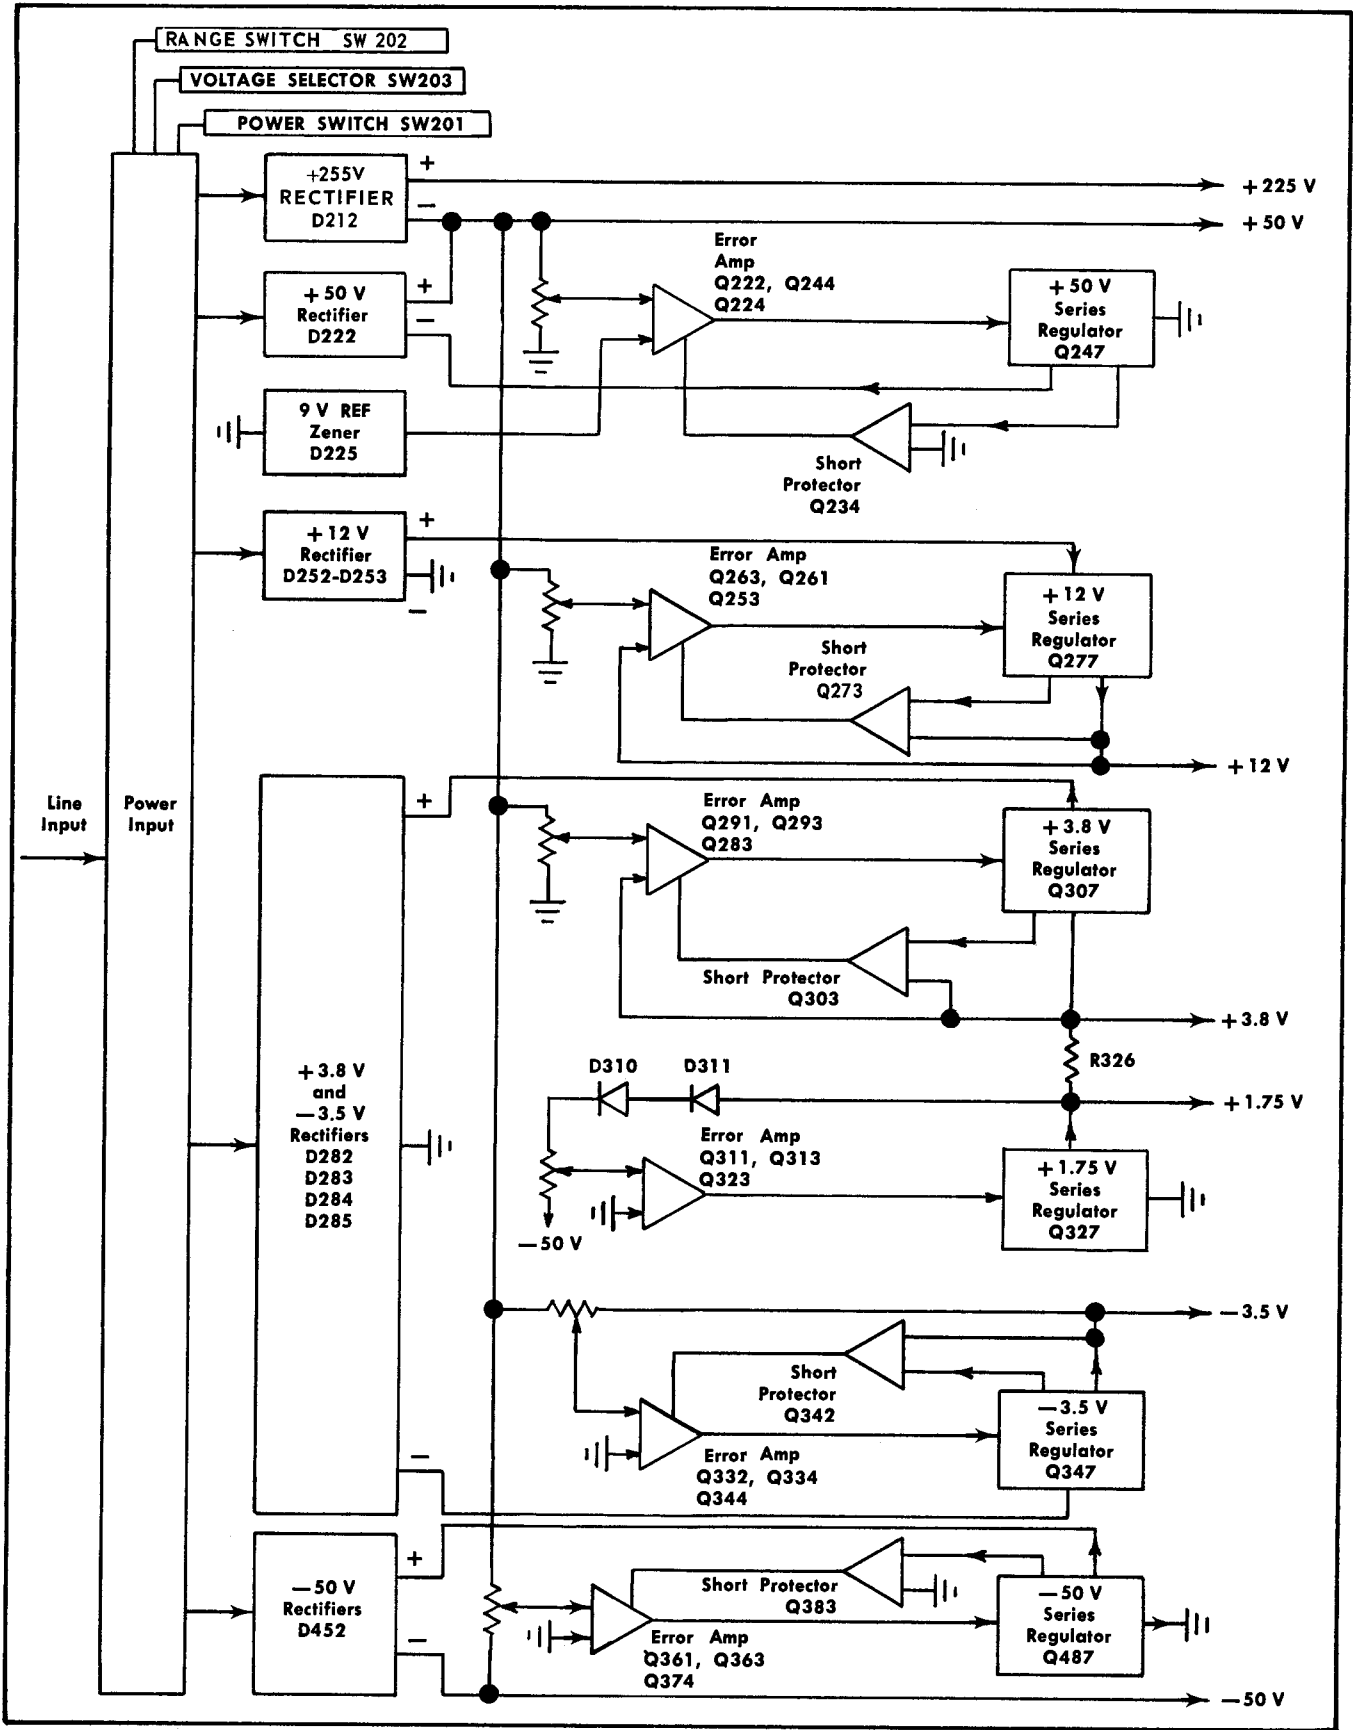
RANGE SWITCH SW 202
VOLTAGE SELECTOR SW203
POWER SWITCH SW201

+255V RECTIFIER D212
+
–
+225 V
+50 V

+50 V Rectifier D222
+
–

Error Amp Q222, Q244 Q224

+50 V Series Regulator Q247

9 V REF Zener D225

Short Protector Q234

+12 V Rectifier D252-D253
+
–

Error Amp Q263, Q261 Q253

+12 V Series Regulator Q277

Short Protector Q273

+12 V

Line Input

Power Input

+3.8 V and –3.5 V Rectifiers D282 D283 D284 D285
+
–

Error Amp Q291, Q293 Q283

+3.8 V Series Regulator Q307

Short Protector Q303

+3.8 V

R326

D310
D311

+1.75 V

Error Amp Q311, Q313 Q323

+1.75 V Series Regulator Q327

–50 V

–3.5 V

Short Protector Q342

–3.5 V Series Regulator Q347

Error Amp Q332, Q334 Q344

–50 V Rectifiers D452
+
–

Short Protector Q383

–50 V Series Regulator Q487

Error Amp Q361, Q363 Q374

–50 V